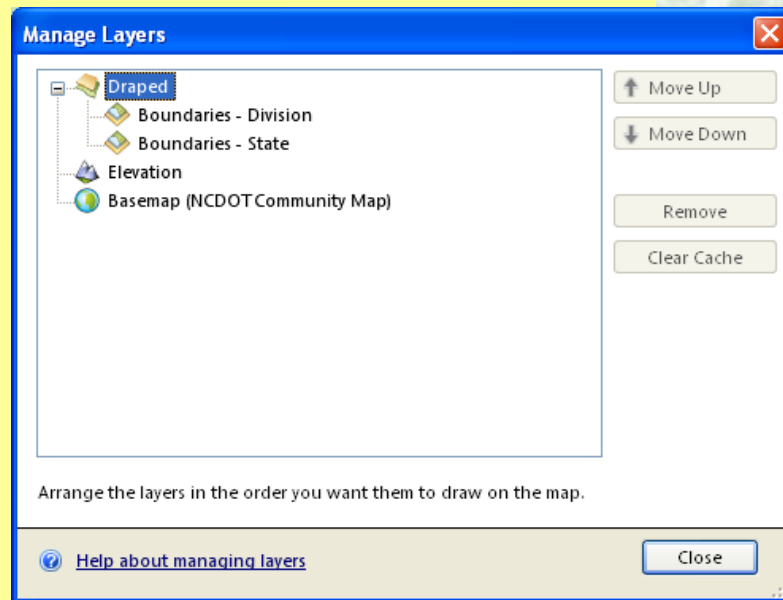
Manage Layers

Draped
Boundaries - Division
Boundaries - State
Elevation
Basemap (NCDOT Community Map)

Move Up
Move Down
Remove
Clear Cache

Arrange the layers in the order you want them to draw on the map.

Help about managing layers

Close